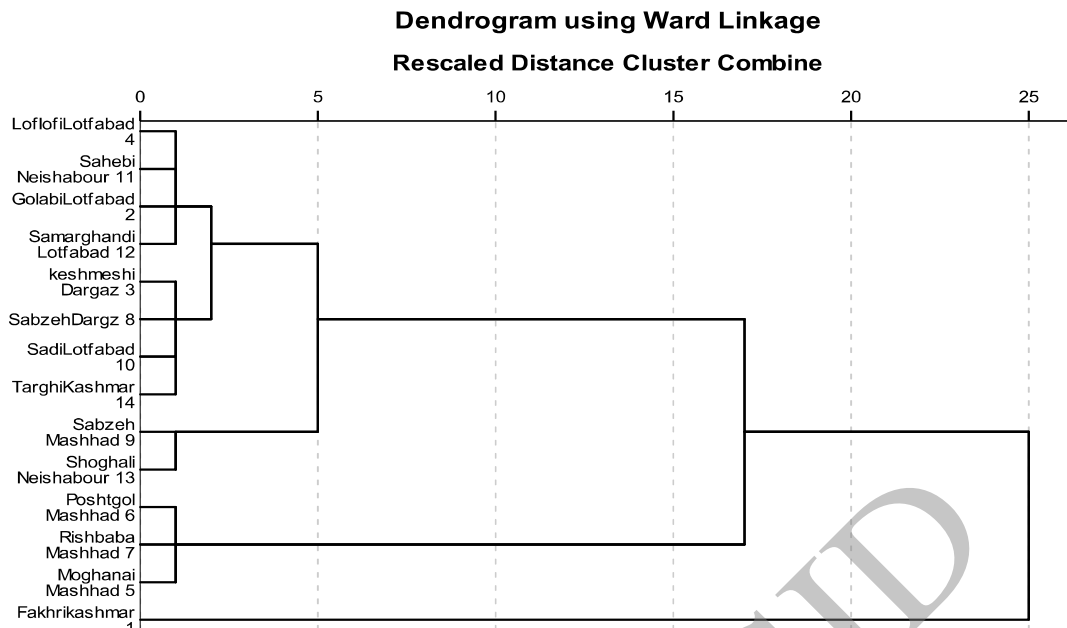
Dendrogram using Ward Linkage

Rescaled Distance Cluster Combine

0 5 10 15 20 25

LoflofiLotfabad 4
Sahebi Neishabour 11
GolabiLotfabad 2
Samarghandi Lotfabad 12
keshmeshi Dargaz 3
SabzehDargz 8
SadiLotfabad 10
TarghiKashmar 14
Sabzeh Mashhad 9
Shoghali Neishabour 13
Poshtgol Mashhad 6
Rishbaba Mashhad 7
Moghanai Mashhad 5
Fakhrikashmar 1

SID